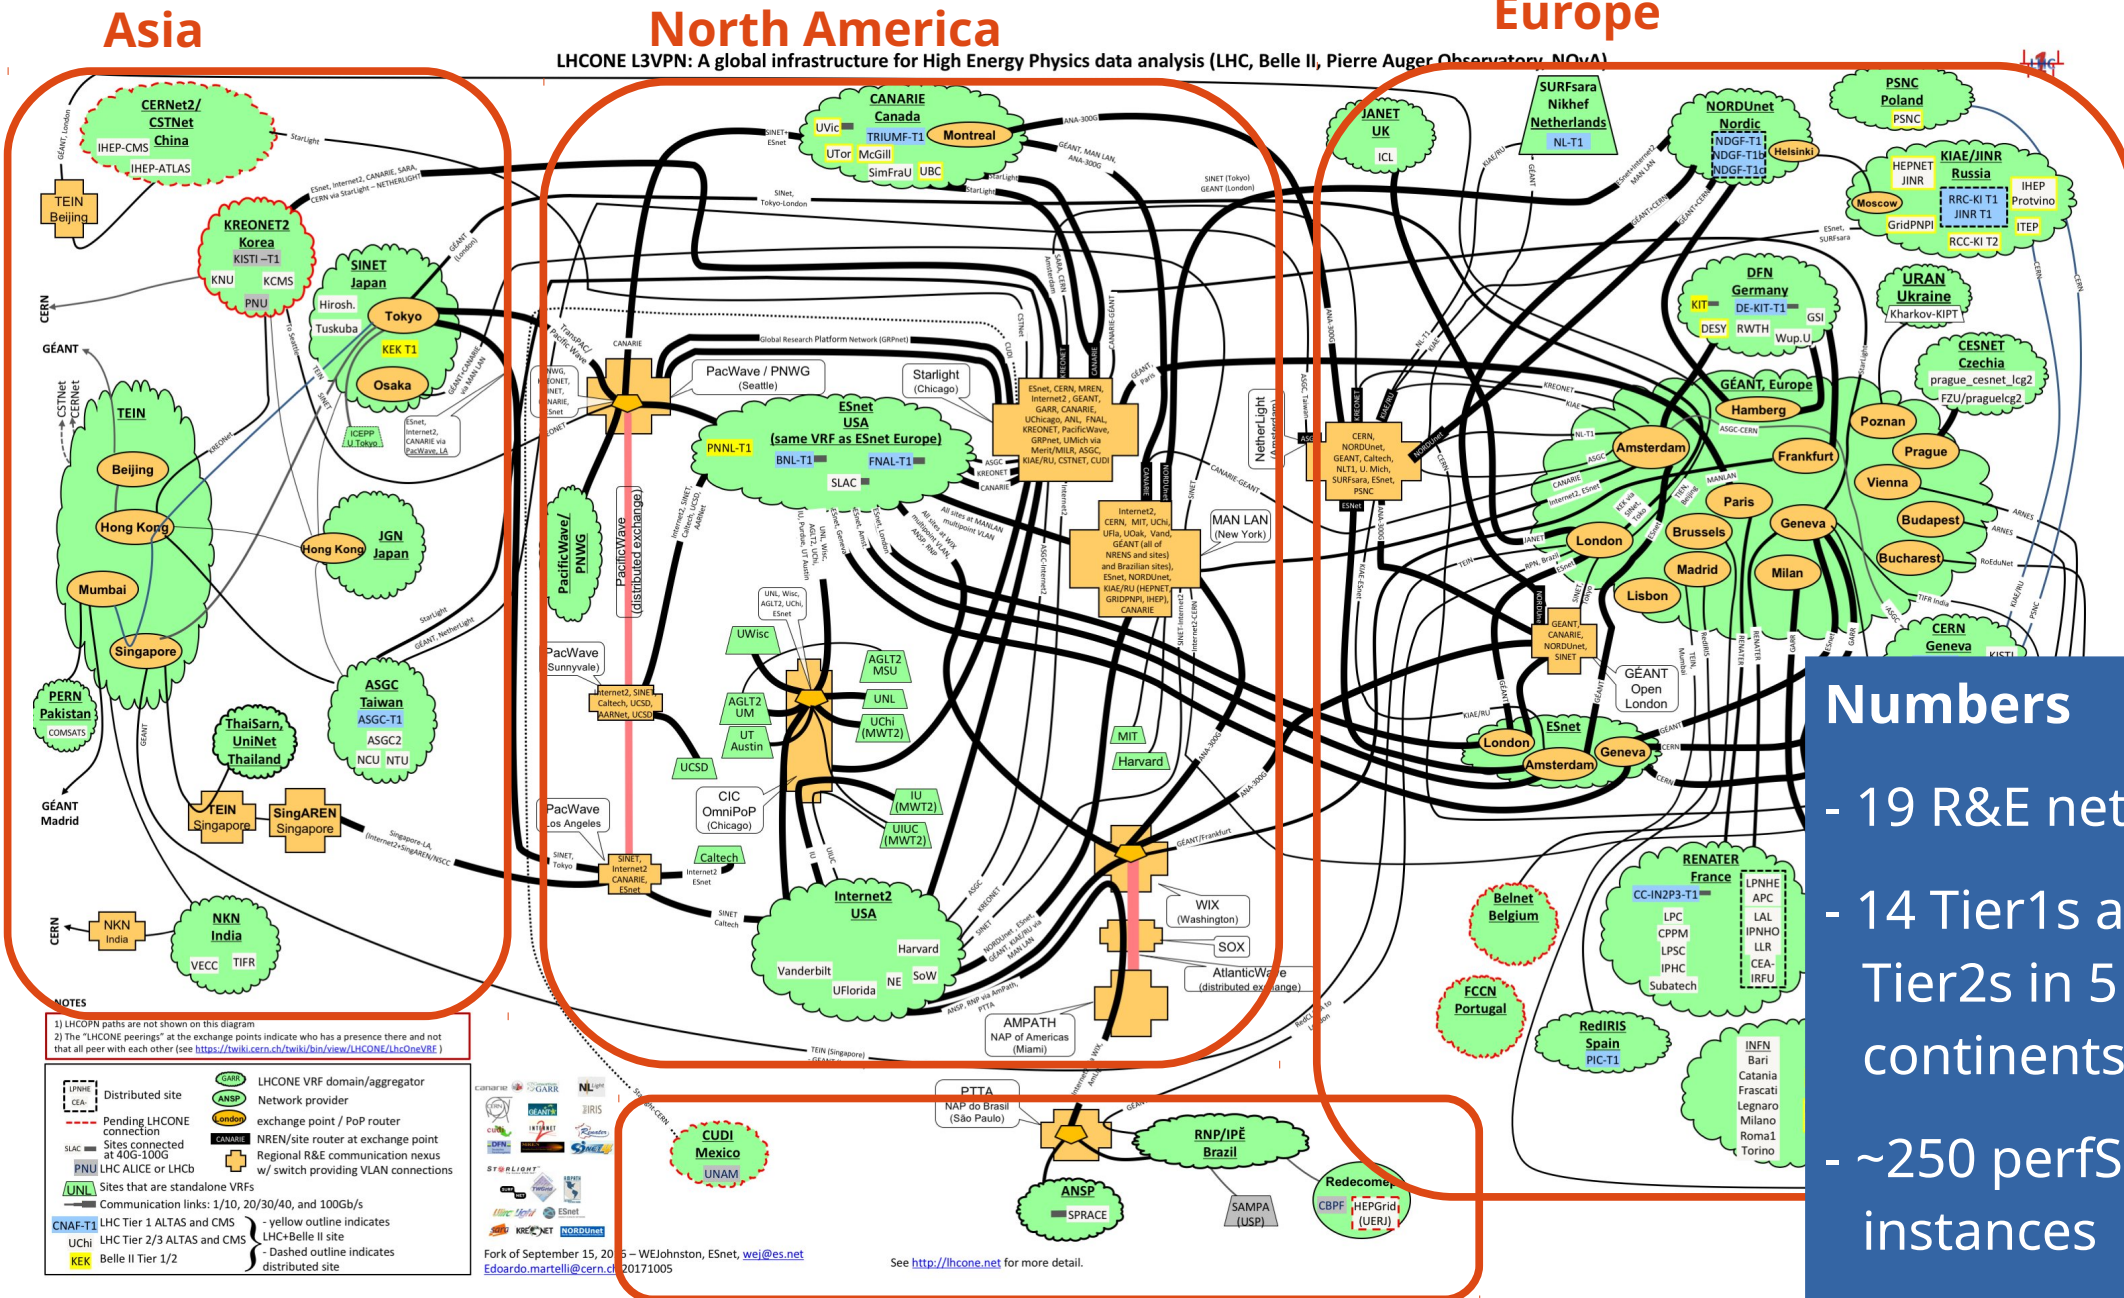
Asia

North America

Europe

LHCONE L3VPN: A global infrastructure for High Energy Physics data analysis (LHC, Belle II, Pierre Auger Observatory, NOvA)

CERNet2/ CSTNet China
IHEP-CMS
IHEP-ATLAS
TEIN Beijing
KREONET2 Korea
KISTI –T1
KNU
KCMS
PNU
SINET Japan
Hirosh.
Tuskuba
Tokyo
KEK T1
Osaka
ICEPP U Tokyo
TEIN
Beijing
Hong Kong
Mumbai
Singapore
JGN Japan
Hong Kong
PERN Pakistan
COMSATS
ThaiSarn, UniNet Thailand
ASGC Taiwan
ASGC-T1
ASGC2
NCU
NTU
TEIN Singapore
SingAREN Singapore
GÉANT Madrid
NKN India
NKN India
VECC
TIFR
CERN
GÉANT
CSTNet
CERNet

CANARIE Canada
UVic
TRIUMF-T1
Montreal
UTor
McGill
SimFraU
UBC
PacWave / PNWG (Seattle)
Starlight (Chicago)
ESnet USA (same VRF as ESnet Europe)
PNNL-T1
BNL-T1
FNAL-T1
SLAC
PacificWave/ PNWG
PacificWave (distributed exchange)
PacWave (Sunnyvale)
PacWave Los Angeles
UWisc
AGLT2 MSU
UNL
AGLT2 UM
UChi (MWT2)
UT Austin
UCSD
CIC OmniPoP (Chicago)
IU (MWT2)
UIUC (MWT2)
Caltech
Internet2 USA
Harvard
Vanderbilt
NE
SoW
UFlorida
MAN LAN (New York)
MIT
Harvard
WIX (Washington)
SOX
AtlanticWave (distributed exchange)
AMPATH NAP of Americas (Miami)
Global Research Platform Network (GRPnet)
NetherLight (Amsterdam)

SURFsara Nikhef Netherlands
NL-T1
JANET UK
ICL
NORDUnet Nordic
NDGF-T1
NDGF-T1b
NDGF-T1c
Helsinki
PSNC Poland
PSNC
KIAE/JINR Russia
HEPNET JINR
Moscow
RRC-KI T1
JINR T1
IHEP Protvino
GridPNPI
ITEP
RCC-KI T2
DFN Germany
KIT
DE-KIT-T1
GSI
DESY
RWTH
Wup.U
URAN Ukraine
Kharkov-KIPT
CESNET Czechia
prague_cesnet_lcg2
FZU/praguelcg2
GÉANT, Europe
Hamberg
Amsterdam
Frankfurt
Poznan
Prague
Vienna
Paris
Budapest
London
Brussels
Geneva
Bucharest
Madrid
Milan
Lisbon
CERN Geneva
GÉANT Open London
ESnet
London
Amsterdam
Geneva
RENATER France
CC-IN2P3-T1
LPNHE
APC
LPC
LAL
CPPM
IPNHO
LPSC
LLR
IPHC
CEA-IRFU
Subatech
Belnet Belgium
FCCN Portugal
RedIRIS Spain
PIC-T1
INFN
Bari
Catania
Frascati
Legnaro
Milano
Roma1
Torino

CUDI Mexico
UNAM
PTTA NAP do Brasil (São Paulo)
RNP/IPÊ Brazil
ANSP
SPRACE
SAMPA (USP)
Redecomep
CBPF
HEPGrid (UERJ)

NOTES
1) LHCOPN paths are not shown on this diagram
2) The "LHCONE peerings" at the exchange points indicate who has a presence there and not that all peer with each other (see https://twiki.cern.ch/twiki/bin/view/LHCONE/LhcOneVRF )

Distributed site
Pending LHCONE connection
Sites connected at 40G-100G
LHC ALICE or LHCb
Sites that are standalone VRFs
Communication links: 1/10, 20/30/40, and 100Gb/s
LHC Tier 1 ALTAS and CMS
LHC Tier 2/3 ALTAS and CMS
Belle II Tier 1/2
- yellow outline indicates LHC+Belle II site
- Dashed outline indicates distributed site
LHCONE VRF domain/aggregator
Network provider
exchange point / PoP router
NREN/site router at exchange point
Regional R&E communication nexus w/ switch providing VLAN connections

Fork of September 15, 2015 – WEJohnston, ESnet, wej@es.net
Edoardo.martelli@cern.ch 20171005
See http://lhcone.net for more detail.

Numbers
- 19 R&E net
- 14 Tier1s a Tier2s in 5 continents
- ~250 perfS instances